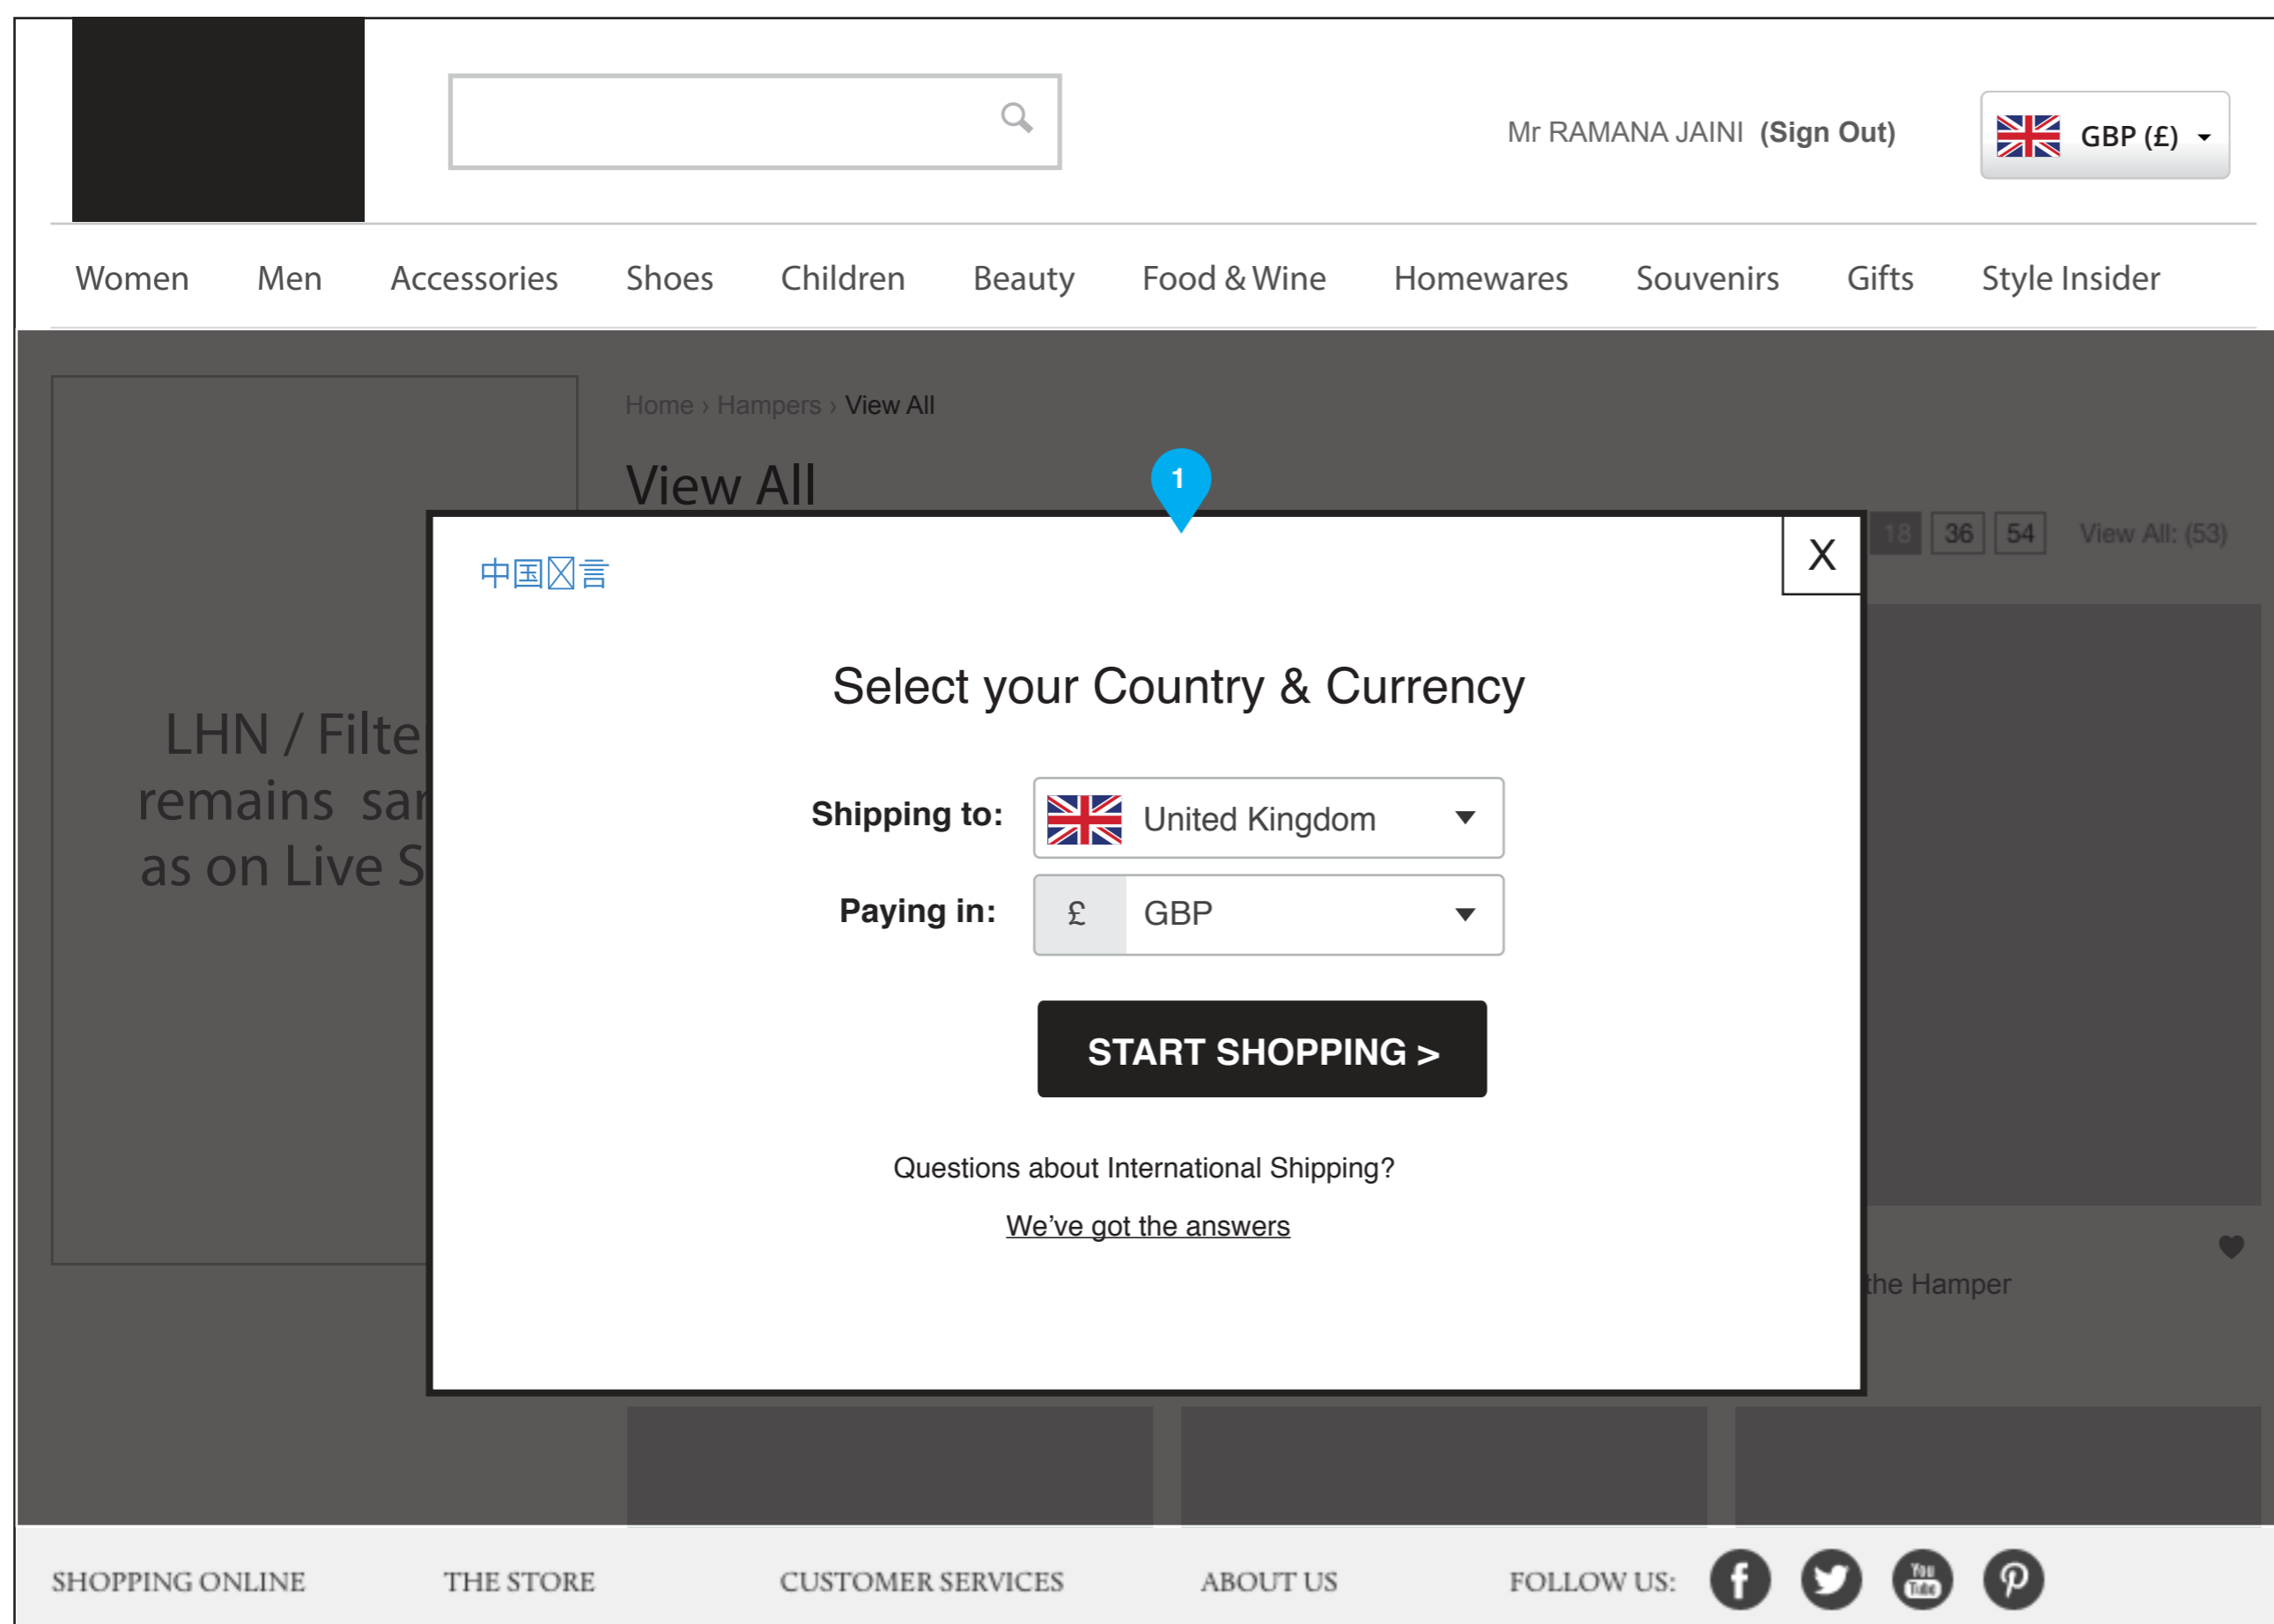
Mr RAMANA JAINI (Sign Out)

GBP (£)

Women Men Accessories Shoes Children Beauty Food & Wine Homewares Souvenirs Gifts Style Insider

Home › Hampers › View All

View All

18 36 54 View All: (53)

LHN / Filte remains sa as on Live S

1

中国言

X

Select your Country & Currency

Shipping to: United Kingdom

Paying in: £ GBP

START SHOPPING >

Questions about International Shipping?

We've got the answers

the Hamper

SHOPPING ONLINE THE STORE CUSTOMER SERVICES ABOUT US FOLLOW US: